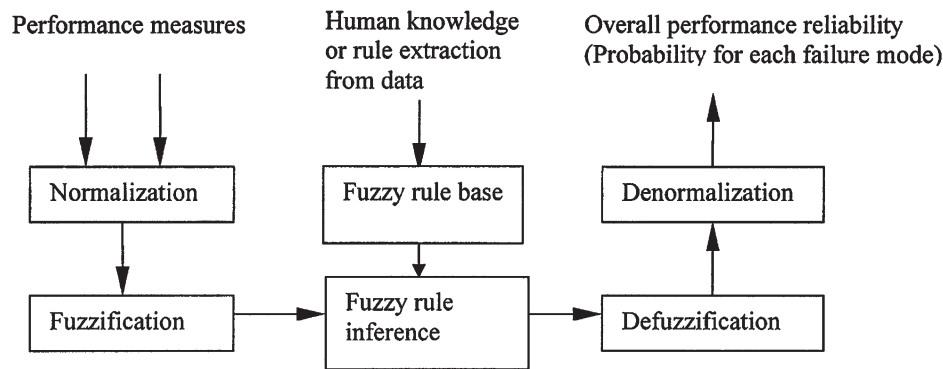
Performance measures

Human knowledge or rule extraction from data

Overall performance reliability (Probability for each failure mode)

Normalization

Fuzzy rule base

Denormalization

Fuzzification

Fuzzy rule inference

Defuzzification